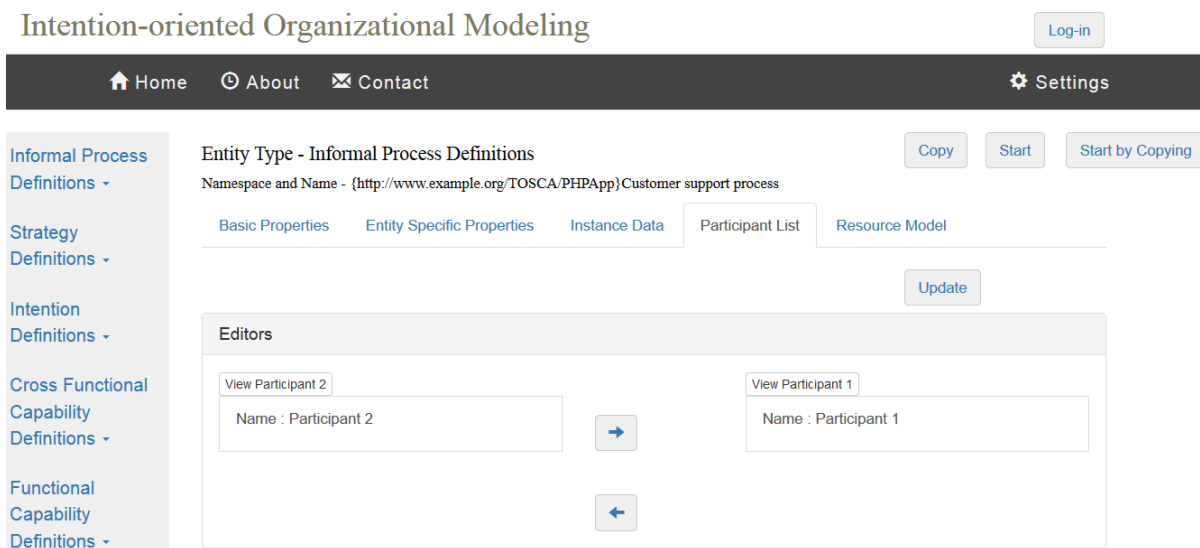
Intention-oriented Organizational Modeling

Log-in

Home About Contact Settings

Informal Process Definitions

Strategy Definitions

Intention Definitions

Cross Functional Capability Definitions

Functional Capability Definitions

Entity Type - Informal Process Definitions

Namespace and Name - {http://www.example.org/TOSCA/PHPApp}Customer support process

Copy Start Start by Copying

Basic Properties Entity Specific Properties Instance Data Participant List Resource Model

Update

Editors

View Participant 2

Name : Participant 2

View Participant 1

Name : Participant 1